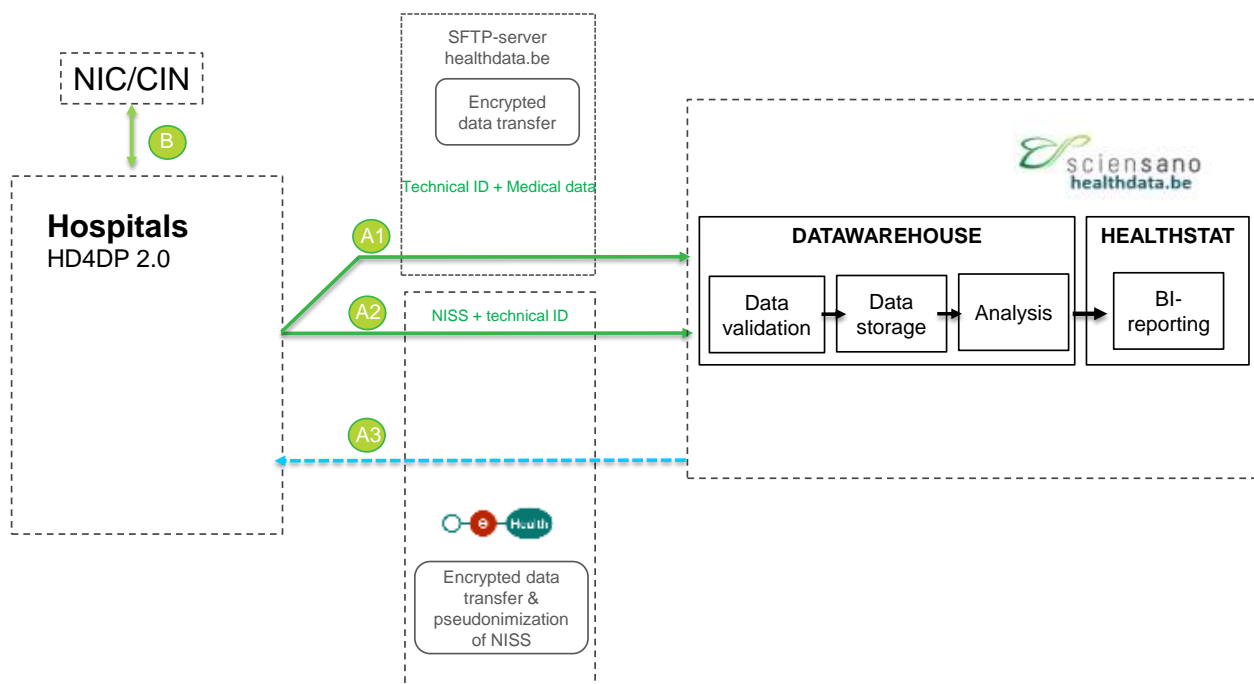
NIC/CIN

B

SFTP-server healthdata.be

Encrypted data transfer

Technical ID + Medical data

sciensano
healthdata.be

Hospitals
HD4DP 2.0

A1

A2

NISS + technical ID

DATAWAREHOUSE

Data validation

Data storage

Analysis

HEALTHSTAT

BI-reporting

A3

e Health

Encrypted data transfer & pseudonimization of NISS